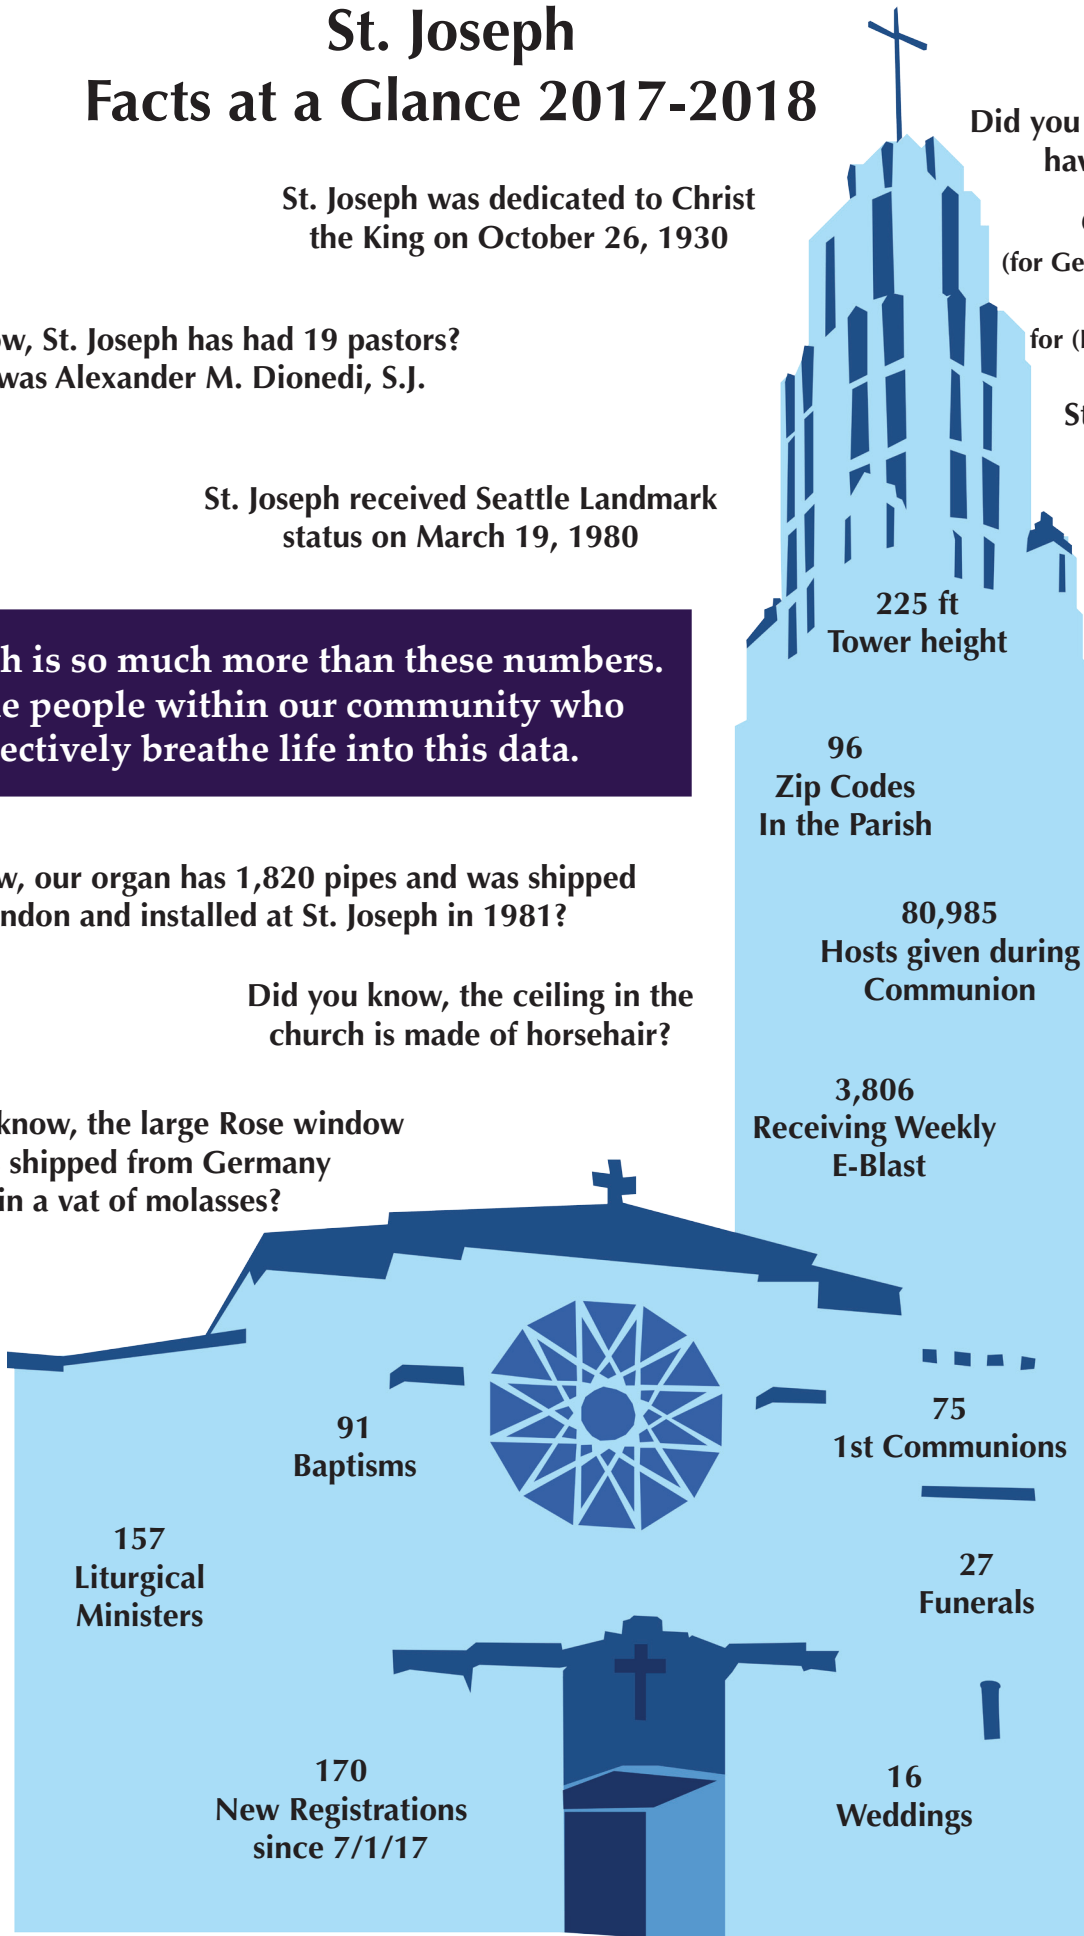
St. Joseph
Facts at a Glance 2017-2018

Did you
hav

(for Ge

for (

St

St. Joseph was dedicated to Christ the King on October 26, 1930

w, St. Joseph has had 19 pastors?
was Alexander M. Dionedi, S.J.

St. Joseph received Seattle Landmark status on March 19, 1980

h is so much more than these numbers.
e people within our community who
ectively breathe life into this data.

225 ft
Tower height

96
Zip Codes
In the Parish

w, our organ has 1,820 pipes and was shipped
ndon and installed at St. Joseph in 1981?

80,985
Hosts given during
Communion

Did you know, the ceiling in the church is made of horsehair?

3,806
Receiving Weekly
E-Blast

know, the large Rose window
shipped from Germany
in a vat of molasses?

91
Baptisms

75
1st Communions

157
Liturgical
Ministers

27
Funerals

170
New Registrations
since 7/1/17

16
Weddings